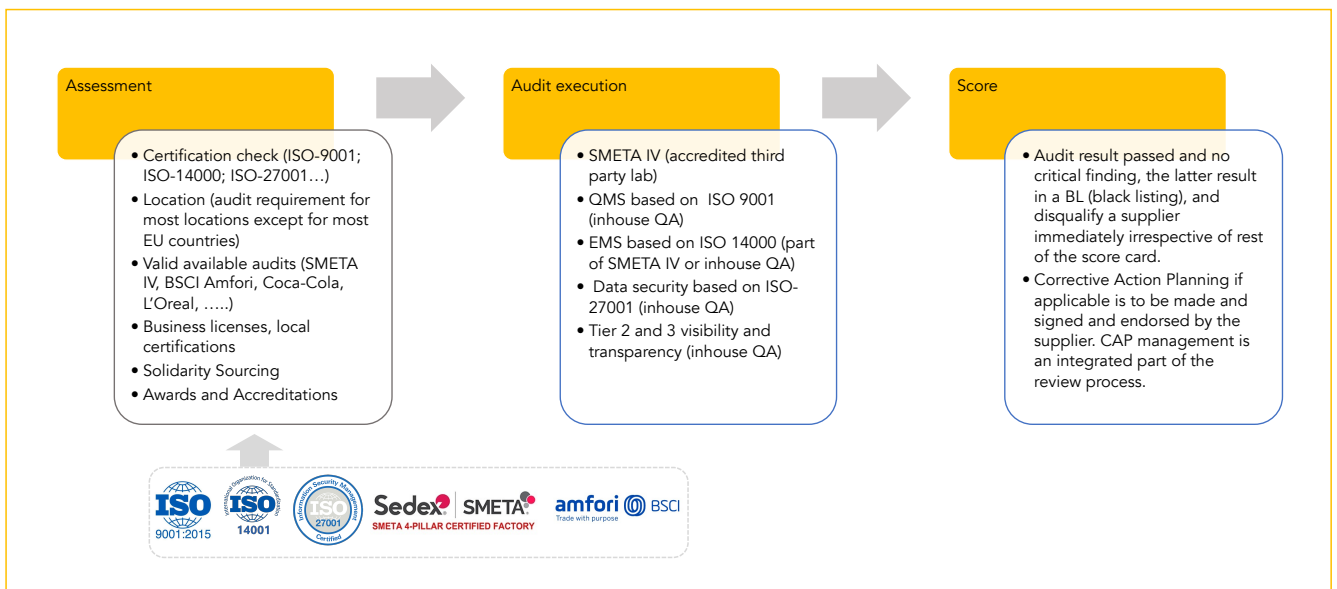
Assessment

- Certification check (ISO-9001; ISO-14000; ISO-27001…)
- Location (audit requirement for most locations except for most EU countries)
- Valid available audits (SMETA IV, BSCI Amfori, Coca-Cola, L'Oreal, …..)
- Business licenses, local certifications
- Solidarity Sourcing
- Awards and Accreditations

Audit execution

- SMETA IV (accredited third party lab)
- QMS based on ISO 9001 (inhouse QA)
- EMS based on ISO 14000 (part of SMETA IV or inhouse QA)
- Data security based on ISO-27001 (inhouse QA)
- Tier 2 and 3 visibility and transparency (inhouse QA)

Score

- Audit result passed and no critical finding, the latter result in a BL (black listing), and disqualify a supplier immediately irrespective of rest of the score card.
- Corrective Action Planning if applicable is to be made and signed and endorsed by the supplier. CAP management is an integrated part of the review process.

ISO 9001:2015

International Organization for Standardization ISO 14001

Information Security Management ISO 27001 Certified

Sedex SMETA SMETA 4-PILLAR CERTIFIED FACTORY

amfori Trade with purpose BSCI